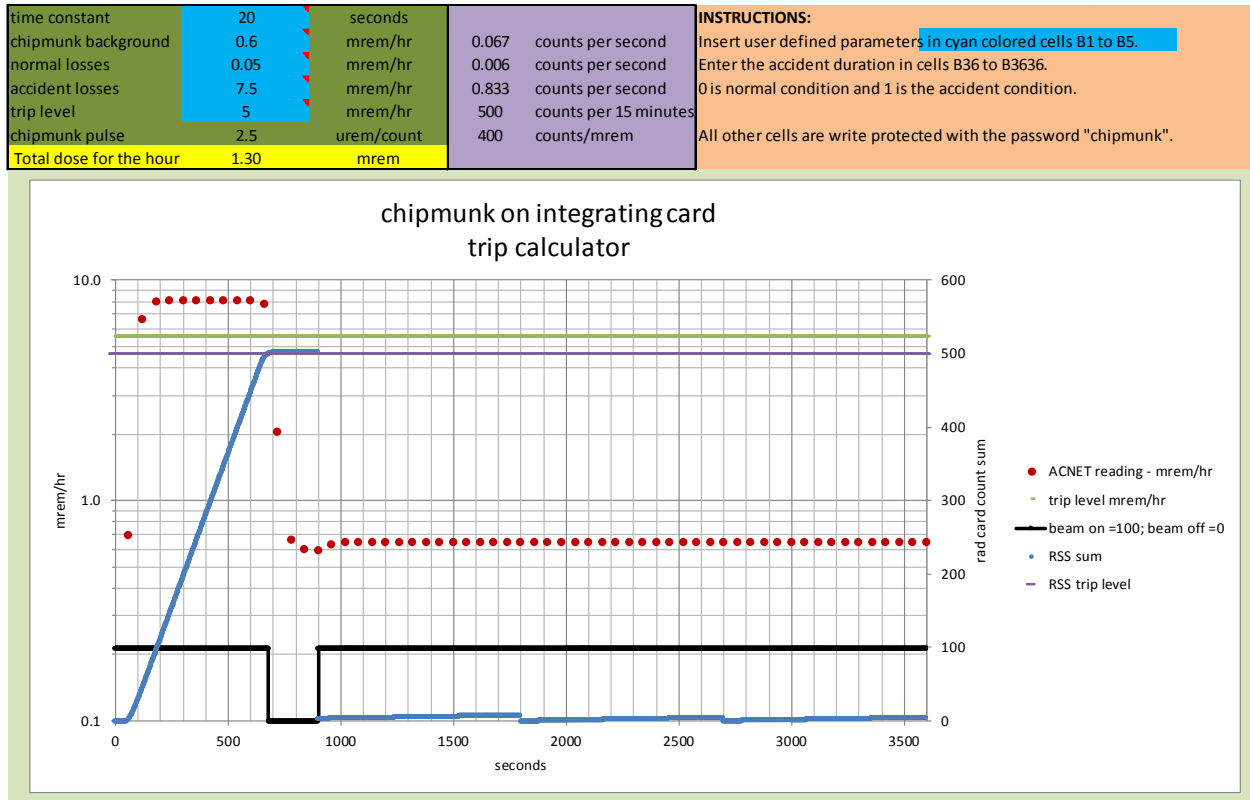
| time constant | 20 | seconds | | |
|---|---|---|---|---|
| chipmunk background | 0.6 | mrem/hr | 0.067 | counts per second |
| normal losses | 0.05 | mrem/hr | 0.006 | counts per second |
| accident losses | 7.5 | mrem/hr | 0.833 | counts per second |
| trip level | 5 | mrem/hr | 500 | counts per 15 minutes |
| chipmunk pulse | 2.5 | urem/count | 400 | counts/mrem |
| Total dose for the hour | 1.30 | mrem | | |

INSTRUCTIONS:
Insert user defined parameters in cyan colored cells B1 to B5.
Enter the accident duration in cells B36 to B3636.
0 is normal condition and 1 is the accident condition.

All other cells are write protected with the password "chipmunk".

chipmunk on integrating card
trip calculator

10.0
1.0
0.1
mrem/hr

600
500
400
300
200
100
0
rad card count sum

0 500 1000 1500 2000 2500 3000 3500
seconds

ACNET reading - mrem/hr
trip level mrem/hr
beam on =100; beam off =0
RSS sum
RSS trip level